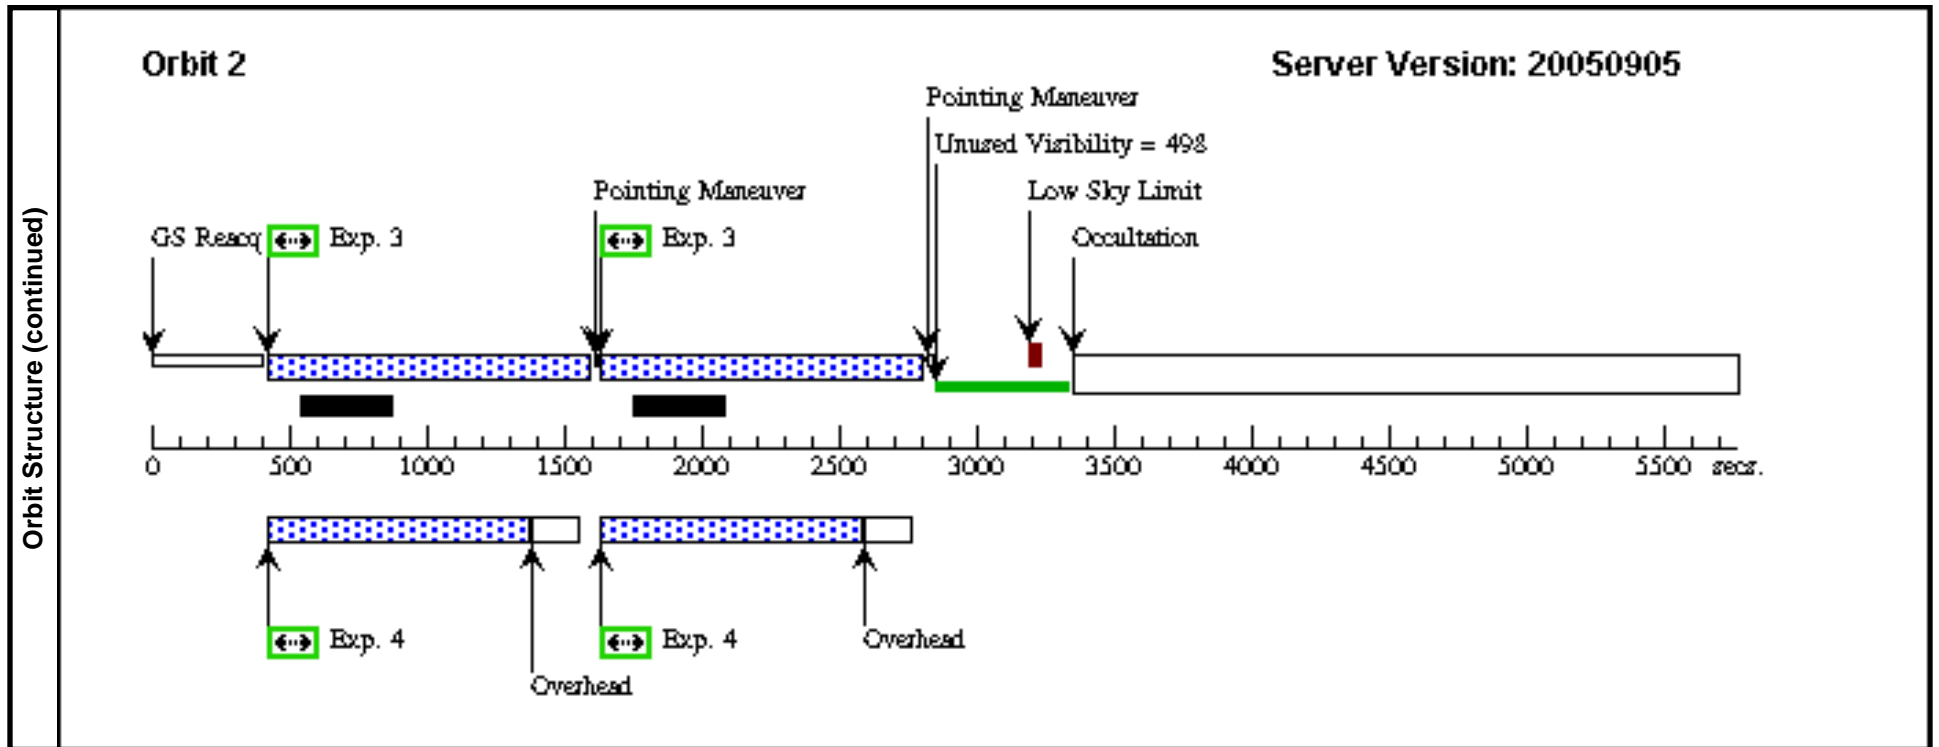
Orbit Structure (continued)

Orbit 2

Server Version: 20050905

Pointing Maneuver

Unused Visibility = 498

Pointing Maneuver

Low Sky Limit

GS Reacq

Exp. 3

Exp. 3

Occultation

0 500 1000 1500 2000 2500 3000 3500 4000 4500 5000 5500 secs.

Exp. 4

Exp. 4

Overhead

Overhead